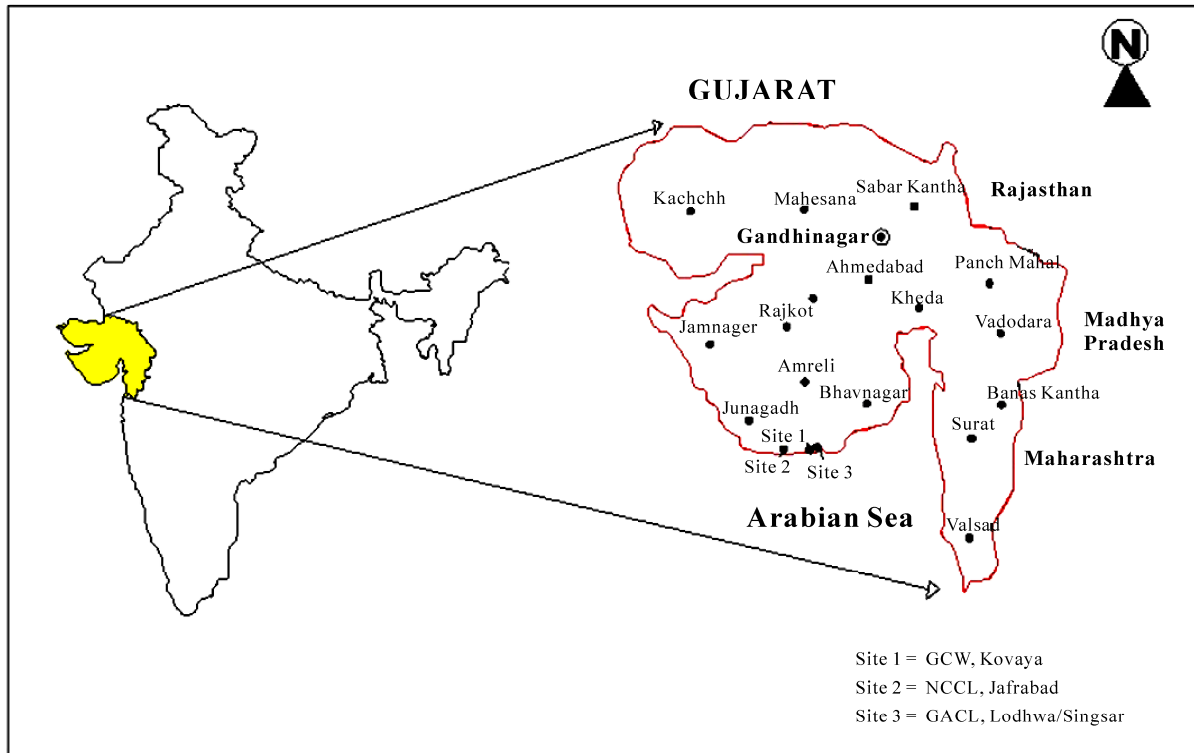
N

GUJARAT

Kachchh
Mahesana
Sabar Kantha
Rajasthan
Gandhinagar
Ahmedabad
Panch Mahal
Rajkot
Kheda
Jamnager
Vadodara
Madhya Pradesh
Amreli
Bhavnagar
Banas Kantha
Junagadh
Surat
Site 1
Site 2
Site 3
Maharashtra
Arabian Sea
Valsad

Site 1 = GCW, Kovaya
Site 2 = NCCL, Jafrabad
Site 3 = GACL, Lodhwa/Singsar